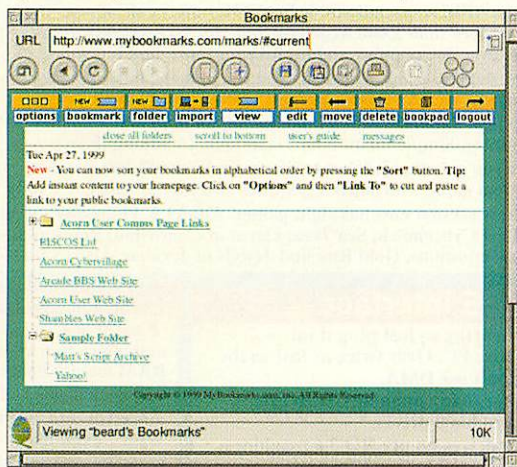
Bookmarks

URL http://www.mybookmarks.com/marks/#current

options bookmark folder import view edit move delete bookpad logout

close all folders scroll to bottom user's guide messages

Tue Apr 27, 1999

New - You can now sort your bookmarks in alphabetical order by pressing the "Sort" button. Tip: Add instant content to your homepage. Click on "Options" and then "Link To" to cut and paste a link to your public bookmarks.

Acorn User Comms Page Links

RISCOS Ltd

Acorn Cybervillage

Arcade BBS Web Site

Acorn User Web Site

Shambles Web Site

Sample Folder

Matt's Script Archive

Yahoo!

Copyright © 1999 MyBookmarks.com, inc. All Rights Reserved

Viewing "beard's Bookmarks"

10K